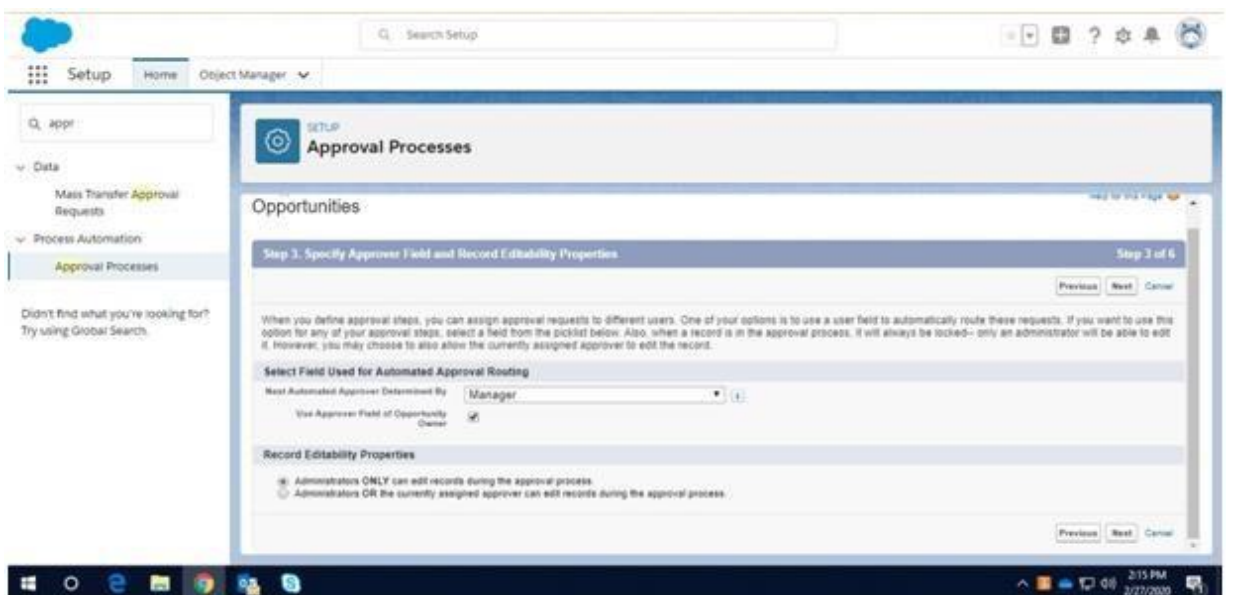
Search Setup

Setup Home Object Manager

appr

Data

Mass Transfer Approval Requests

Process Automation

Approval Processes

Didn't find what you're looking for? Try using Global Search.

SETUP
Approval Processes

Opportunities

Help for this Page

Step 3. Specify Approver Field and Record Editability Properties

Step 3 of 6

Previous Next Cancel

When you define approval steps, you can assign approval requests to different users. One of your options is to use a user field to automatically route these requests. If you want to use this option for any of your approval steps, select a field from the picklist below. Also, when a record is in the approval process, it will always be locked-- only an administrator will be able to edit it. However, you may choose to also allow the currently assigned approver to edit the record.

Select Field Used for Automated Approval Routing

Next Automated Approver Determined By Manager

Use Approver Field of Opportunity Owner

Record Editability Properties

Administrators ONLY can edit records during the approval process.
Administrators OR the currently assigned approver can edit records during the approval process.

Previous Next Cancel

2:15 PM
2/27/2020